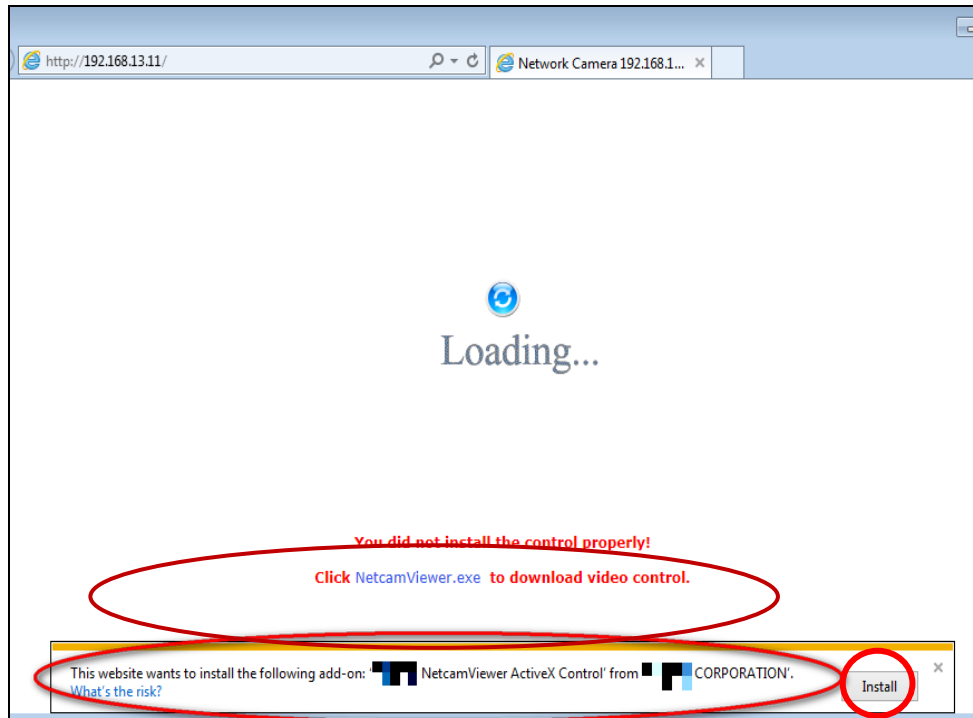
http://192.168.13.11/

Network Camera 192.168.1...

Loading...

You did not install the control properly!

Click NetcamViewer.exe to download video control.

This website wants to install the following add-on: '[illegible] NetcamViewer ActiveX Control' from '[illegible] CORPORATION'.
What's the risk?

Install